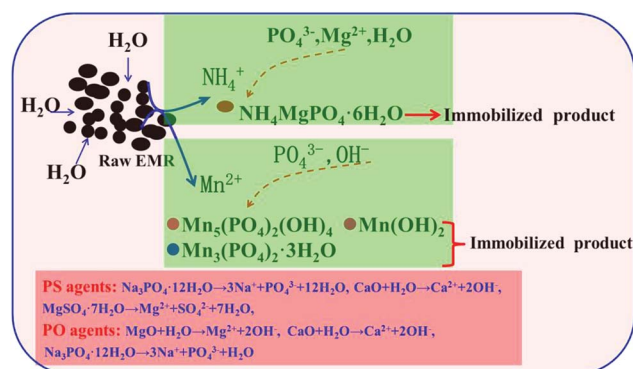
$H_2O$

$H_2O$

$H_2O$

Raw EMR

$PO_4^{3-}$,$Mg^{2+}$,$H_2O$

$NH_4^+$

$NH_4MgPO_4{\cdot}6H_2O$ Immobilized product

$Mn^{2+}$

$PO_4^{3-}$, $OH^-$

$Mn_5(PO_4)_2(OH)_4$ $Mn(OH)_2$

$Mn_3(PO_4)_2{\cdot}3H_2O$

Immobilized product

PS agents: $Na_3PO_4{\cdot}12H_2O{\rightarrow}3Na^++PO_4^{3-}+12H_2O$, $CaO+H_2O{\rightarrow}Ca^{2+}+2OH^-$, $MgSO_4{\cdot}7H_2O{\rightarrow}Mg^{2+}+SO_4^{2-}+7H_2O$,

PO agents: $MgO+H_2O{\rightarrow}Mg^{2+}+2OH^-$, $CaO+H_2O{\rightarrow}Ca^{2+}+2OH^-$, $Na_3PO_4{\cdot}12H_2O{\rightarrow}3Na^++PO_4^{3-}+H_2O$